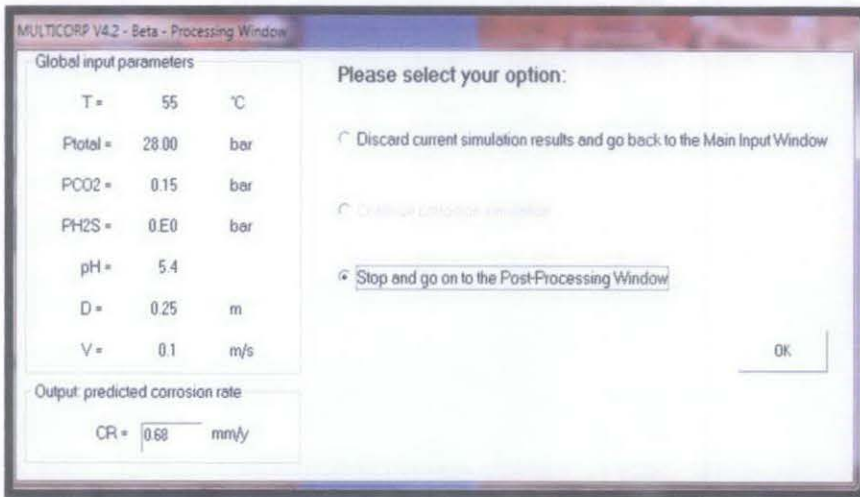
MULTICORP V4.2 - Beta - Processing Window

Global input parameters

T = 55 °C

Ptotal = 28.00 bar

PCO2 = 0.15 bar

PH2S = 0.E0 bar

pH = 5.4

D = 0.25 m

V = 0.1 m/s

Output: predicted corrosion rate

CR = 0.68 mm/y

Please select your option:

Discard current simulation results and go back to the Main Input Window

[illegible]

Stop and go on to the Post-Processing Window

OK